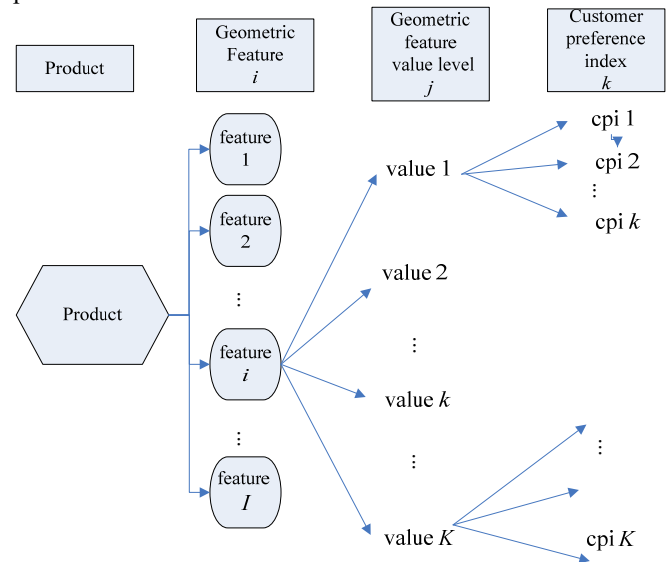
Product

Geometric Feature $i$

Geometric feature value level $j$

Customer preference index $k$

Product

feature 1

feature 2

⋮

feature $i$

⋮

feature $I$

value 1

value 2

⋮

value $k$

⋮

value $K$

cpi 1

cpi 2

⋮

cpi $k$

⋮

cpi $K$